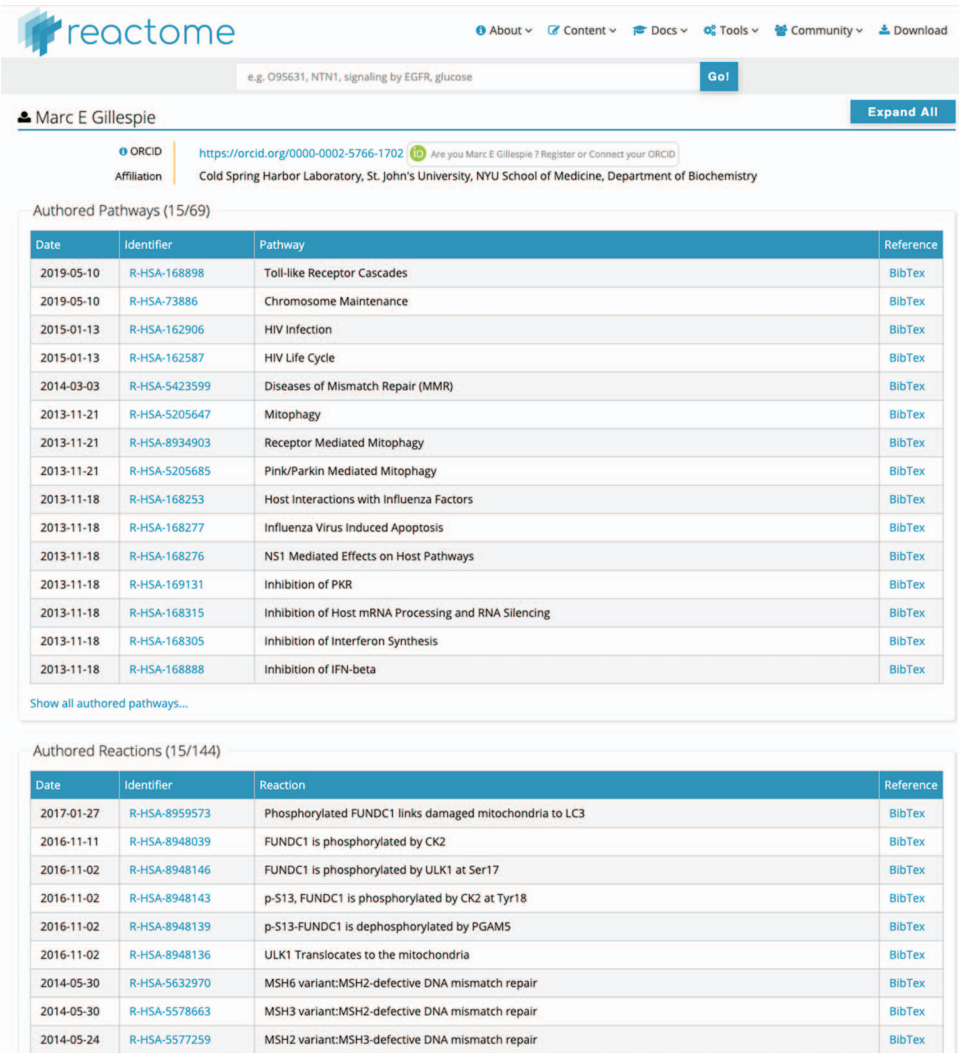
reactome

About Content Docs Tools Community Download

e.g. O95631, NTN1, signaling by EGFR, glucose Go!

Marc E Gillespie

Expand All

ORCID https://orcid.org/0000-0002-5766-1702 Are you Marc E Gillespie ? Register or Connect your ORCID

Affiliation Cold Spring Harbor Laboratory, St. John's University, NYU School of Medicine, Department of Biochemistry

Authored Pathways (15/69)

| Date | Identifier | Pathway | Reference |
|---|---|---|---|
| 2019-05-10 | R-HSA-168898 | Toll-like Receptor Cascades | BibTex |
| 2019-05-10 | R-HSA-73886 | Chromosome Maintenance | BibTex |
| 2015-01-13 | R-HSA-162906 | HIV Infection | BibTex |
| 2015-01-13 | R-HSA-162587 | HIV Life Cycle | BibTex |
| 2014-03-03 | R-HSA-5423599 | Diseases of Mismatch Repair (MMR) | BibTex |
| 2013-11-21 | R-HSA-5205647 | Mitophagy | BibTex |
| 2013-11-21 | R-HSA-8934903 | Receptor Mediated Mitophagy | BibTex |
| 2013-11-21 | R-HSA-5205685 | Pink/Parkin Mediated Mitophagy | BibTex |
| 2013-11-18 | R-HSA-168253 | Host Interactions with Influenza Factors | BibTex |
| 2013-11-18 | R-HSA-168277 | Influenza Virus Induced Apoptosis | BibTex |
| 2013-11-18 | R-HSA-168276 | NS1 Mediated Effects on Host Pathways | BibTex |
| 2013-11-18 | R-HSA-169131 | Inhibition of PKR | BibTex |
| 2013-11-18 | R-HSA-168315 | Inhibition of Host mRNA Processing and RNA Silencing | BibTex |
| 2013-11-18 | R-HSA-168305 | Inhibition of Interferon Synthesis | BibTex |
| 2013-11-18 | R-HSA-168888 | Inhibition of IFN-beta | BibTex |

Show all authored pathways...

Authored Reactions (15/144)

| Date | Identifier | Reaction | Reference |
|---|---|---|---|
| 2017-01-27 | R-HSA-8959573 | Phosphorylated FUNDC1 links damaged mitochondria to LC3 | BibTex |
| 2016-11-11 | R-HSA-8948039 | FUNDC1 is phosphorylated by CK2 | BibTex |
| 2016-11-02 | R-HSA-8948146 | FUNDC1 is phosphorylated by ULK1 at Ser17 | BibTex |
| 2016-11-02 | R-HSA-8948143 | p-S13, FUNDC1 is phosphorylated by CK2 at Tyr18 | BibTex |
| 2016-11-02 | R-HSA-8948139 | p-S13-FUNDC1 is dephosphorylated by PGAM5 | BibTex |
| 2016-11-02 | R-HSA-8948136 | ULK1 Translocates to the mitochondria | BibTex |
| 2014-05-30 | R-HSA-5632970 | MSH6 variant:MSH2-defective DNA mismatch repair | BibTex |
| 2014-05-30 | R-HSA-5578663 | MSH3 variant:MSH2-defective DNA mismatch repair | BibTex |
| 2014-05-24 | R-HSA-5577259 | MSH2 variant:MSH3-defective DNA mismatch repair | BibTex |